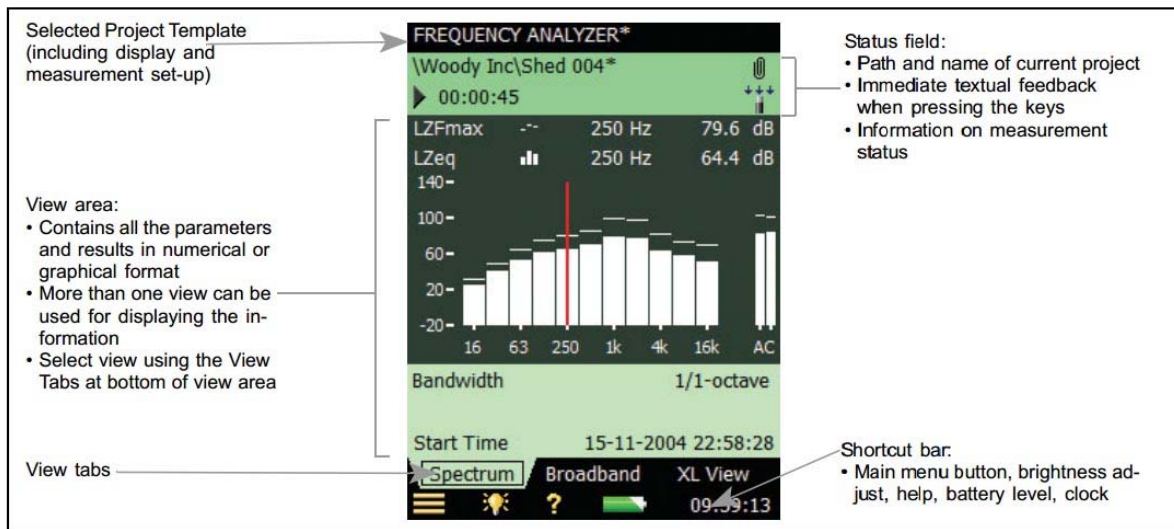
Selected Project Template (including display and measurement set-up)

View area:
• Contains all the parameters and results in numerical or graphical format
• More than one view can be used for displaying the information
• Select view using the View Tabs at bottom of view area

View tabs

FREQUENCY ANALYZER*

\Woody Inc\Shed 004*

00:00:45

LZFmax -.- 250 Hz 79.6 dB

LZeq 250 Hz 64.4 dB

140

100

60

20

-20

16 63 250 1k 4k 16k AC

Bandwidth 1/1-octave

Start Time 15-11-2004 22:58:28

Spectrum Broadband XL View

?

09:59:13

Status field:
• Path and name of current project
• Immediate textual feedback when pressing the keys
• Information on measurement status

Shortcut bar:
• Main menu button, brightness adjust, help, battery level, clock